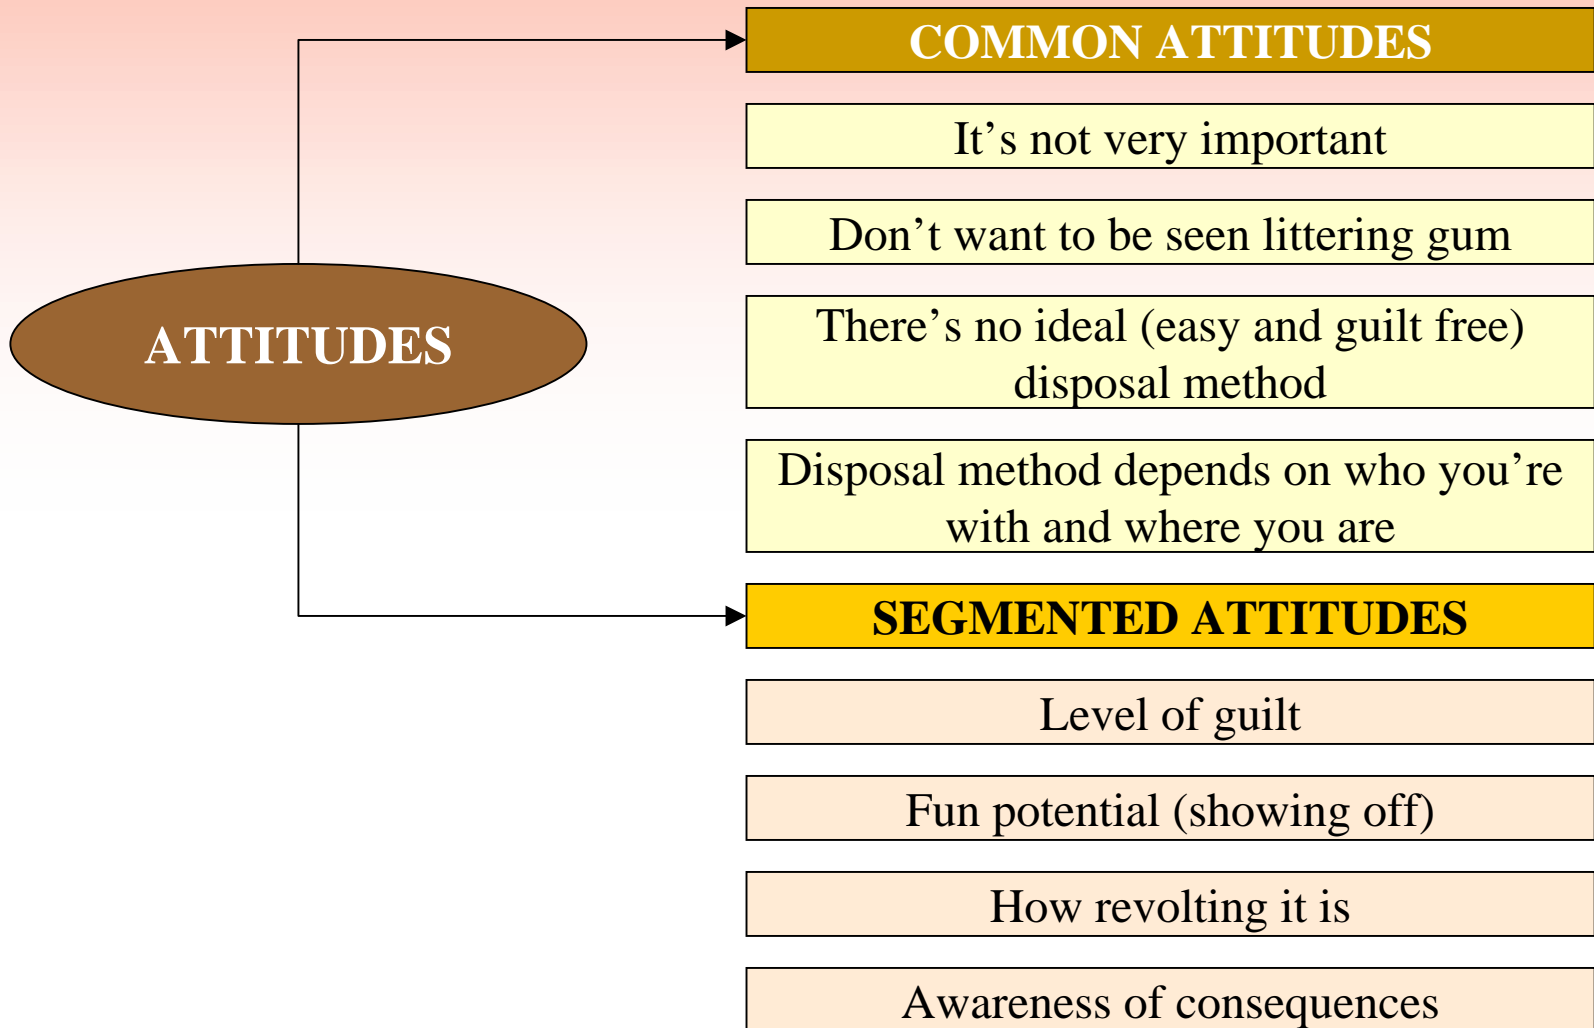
ATTITUDES

COMMON ATTITUDES

It’s not very important

Don’t want to be seen littering gum

There’s no ideal (easy and guilt free) disposal method

Disposal method depends on who you’re with and where you are

SEGMENTED ATTITUDES

Level of guilt

Fun potential (showing off)

How revolting it is

Awareness of consequences